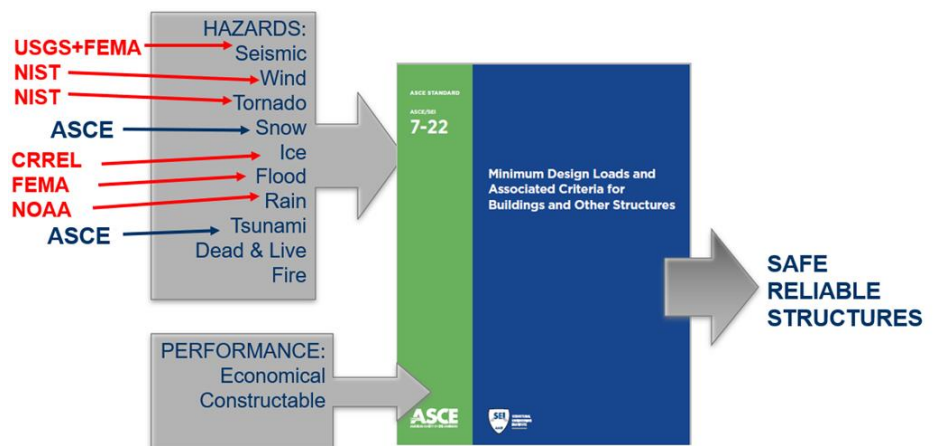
USGS+FEMA
NIST
NIST
ASCE
CRREL
FEMA
NOAA
ASCE

HAZARDS:
Seismic
Wind
Tornado
Snow
Ice
Flood
Rain
Tsunami
Dead & Live
Fire

PERFORMANCE:
Economical
Constructable

ASCE STANDARD
ASCE/SEI
7-22

Minimum Design Loads and Associated Criteria for Buildings and Other Structures

ASCE
SEI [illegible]

SAFE
RELIABLE
STRUCTURES